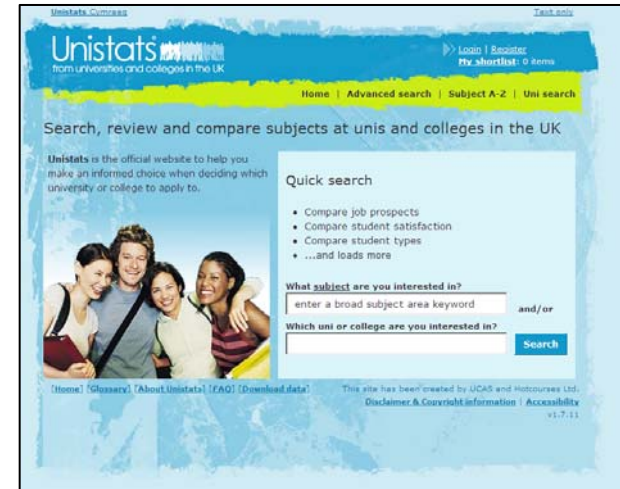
Unistats Compass

Text only

Unistats

from universities and colleges in the UK

Login | Register
My shortlist: 0 items

Home | Advanced search | Subject A-Z | Uni search

Search, review and compare subjects at unis and colleges in the UK

Unistats is the official website to help you make an informed choice when deciding which university or college to apply to.

Quick search

• Compare job prospects
• Compare student satisfaction
• Compare student types
• ...and loads more

What subject are you interested in?

enter a broad subject area keyword

and/or

Which uni or college are you interested in?

Search

[Home] [Glossary] [About Unistats] [FAQ] [Download data]

This site has been created by UCAS and Hotcourses Ltd.

Disclaimer & Copyright information | Accessibility

v1.7.11